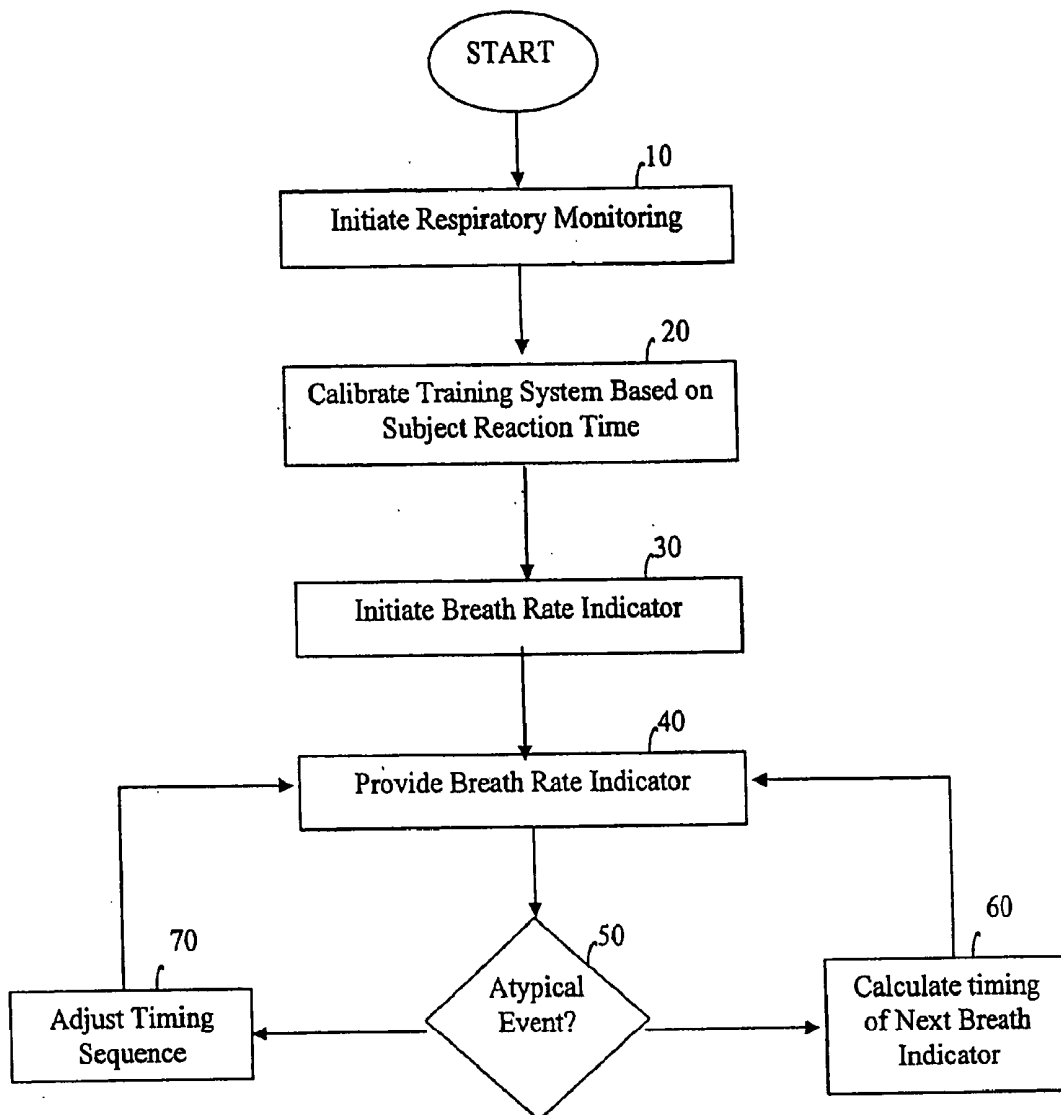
START

10

Initiate Respiratory Monitoring

20

Calibrate Training System Based on Subject Reaction Time

30

Initiate Breath Rate Indicator

40

Provide Breath Rate Indicator

70

Adjust Timing Sequence

50

Atypical Event?

60

Calculate timing of Next Breath Indicator